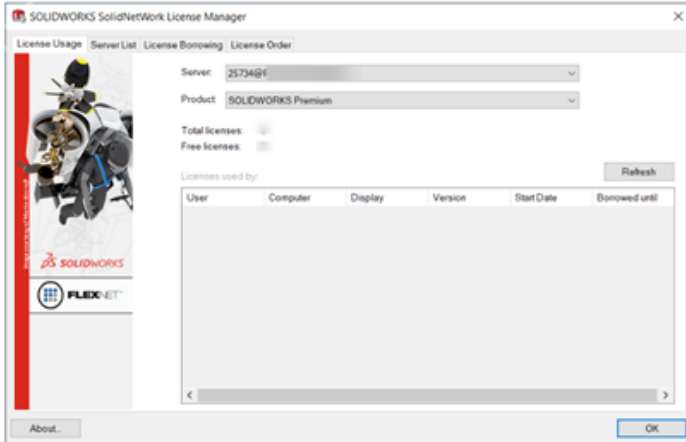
SOLIDWORKS SolidNetWork License Manager

License Usage | Server List | License Borrowing | License Order

Server: 25734@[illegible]

Product: SOLIDWORKS Premium

Total licenses:
Free licenses:

Licenses used by:

Refresh

| User | Computer | Display | Version | Start Date | Borrowed until |
|---|---|---|---|---|---|

SOLIDWORKS

FLEXNET

About...

OK